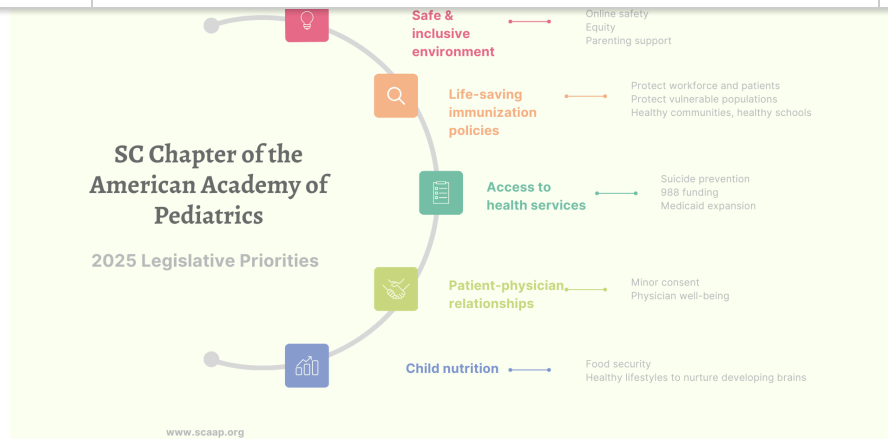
SC Chapter of the American Academy of Pediatrics

2025 Legislative Priorities

Safe & inclusive environment

Online safety
Equity
Parenting support

Life-saving immunization policies

Protect workforce and patients
Protect vulnerable populations
Healthy communities, healthy schools

Access to health services

Suicide prevention
988 funding
Medicaid expansion

Patient-physician relationships

Minor consent
Physician well-being

Child nutrition

Food security
Healthy lifestyles to nurture developing brains

www.scaap.org